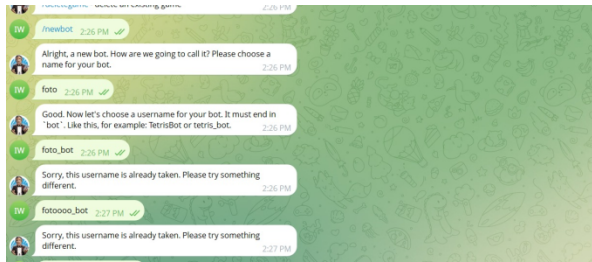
/deletegame - delete an existing game 2:26 PM

IW /newbot 2:26 PM

Alright, a new bot. How are we going to call it? Please choose a name for your bot. 2:26 PM

IW foto 2:26 PM

Good. Now let's choose a username for your bot. It must end in `bot`. Like this, for example: TetrisBot or tetris_bot. 2:26 PM

IW foto_bot 2:26 PM

Sorry, this username is already taken. Please try something different. 2:26 PM

IW fotoooo_bot 2:27 PM

Sorry, this username is already taken. Please try something different. 2:27 PM